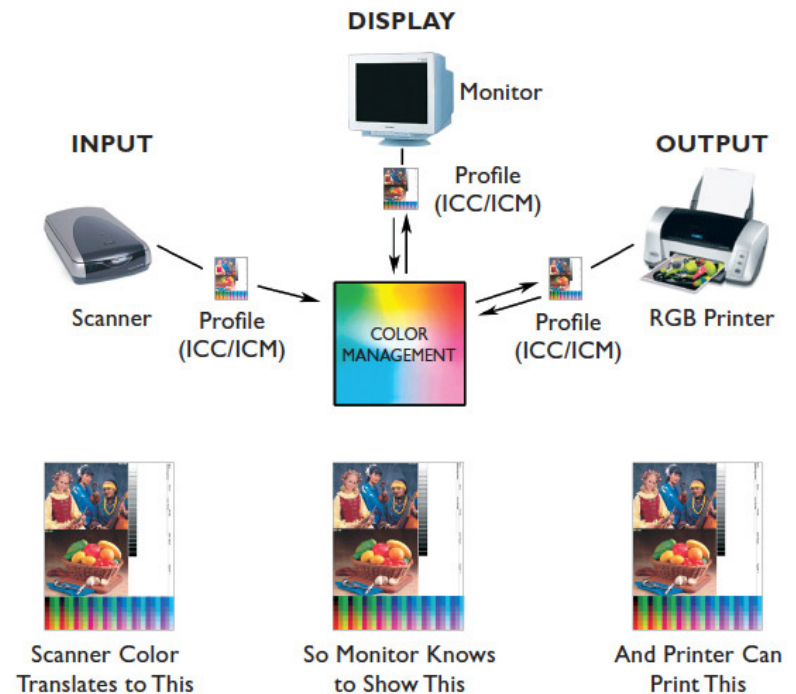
DISPLAY

Monitor

INPUT

OUTPUT

Profile (ICC/ICM)

Scanner

Profile (ICC/ICM)

COLOR MANAGEMENT

Profile (ICC/ICM)

RGB Printer

Scanner Color Translates to This

So Monitor Knows to Show This

And Printer Can Print This